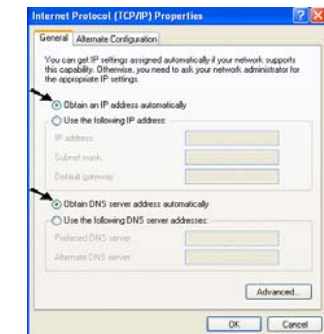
Internet Protocol (TCP/IP) Properties

General | Alternate Configuration

You can get IP settings assigned automatically if your network supports this capability. Otherwise, you need to ask your network administrator for the appropriate IP settings.

Obtain an IP address automatically

Use the following IP address:

IP address:

Subnet mask:

Default gateway:

Obtain DNS server address automatically

Use the following DNS server addresses:

Preferred DNS server:

Alternate DNS server:

Advanced...

OK | Cancel